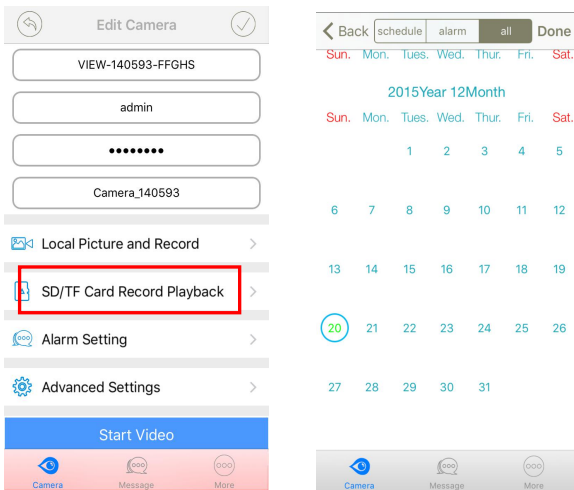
Edit Camera

VIEW-140593-FFGHS

admin

••••••••

Camera_140593

Local Picture and Record

SD/TF Card Record Playback

Alarm Setting

Advanced Settings

Start Video

Camera Message More

Back schedule alarm all Done

Sun. Mon. Tues. Wed. Thur. Fri. Sat.

2015Year 12Month

| Sun. | Mon. | Tues. | Wed. | Thur. | Fri. | Sat. |
|---|---|---|---|---|---|---|
| | | 1 | 2 | 3 | 4 | 5 |
| 6 | 7 | 8 | 9 | 10 | 11 | 12 |
| 13 | 14 | 15 | 16 | 17 | 18 | 19 |
| 20 | 21 | 22 | 23 | 24 | 25 | 26 |
| 27 | 28 | 29 | 30 | 31 | | |

Camera Message More